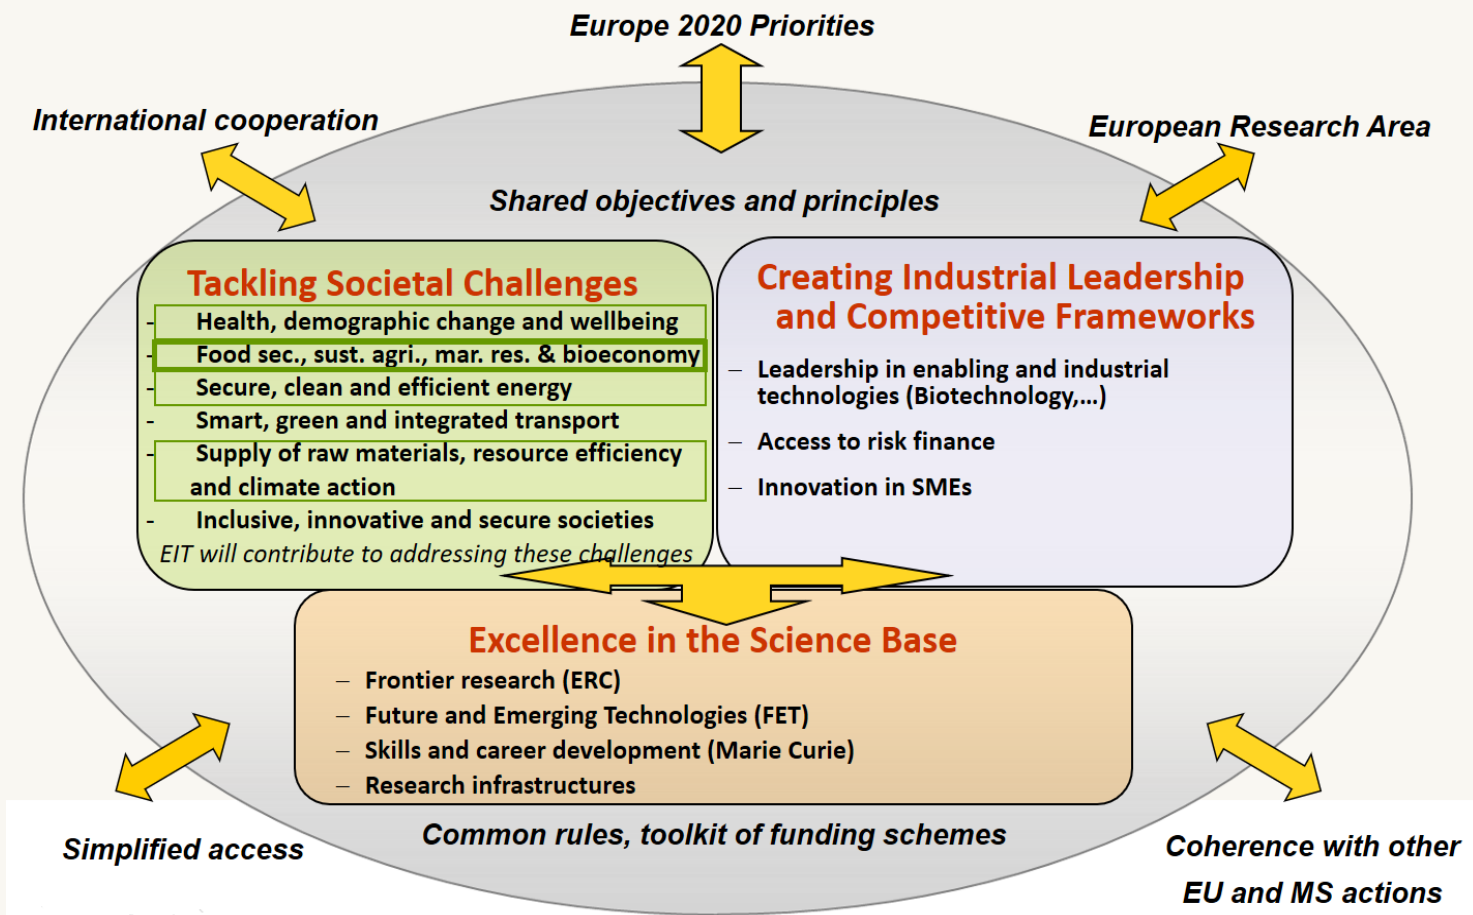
Europe 2020 Priorities

International cooperation

European Research Area

Shared objectives and principles

Tackling Societal Challenges

- Health, demographic change and wellbeing
- Food sec., sust. agri., mar. res. & bioeconomy
- Secure, clean and efficient energy
- Smart, green and integrated transport
- Supply of raw materials, resource efficiency and climate action
- Inclusive, innovative and secure societies

EIT will contribute to addressing these challenges

Creating Industrial Leadership and Competitive Frameworks

– Leadership in enabling and industrial technologies (Biotechnology,...)
– Access to risk finance
– Innovation in SMEs

Excellence in the Science Base

– Frontier research (ERC)
– Future and Emerging Technologies (FET)
– Skills and career development (Marie Curie)
– Research infrastructures

Simplified access

Common rules, toolkit of funding schemes

Coherence with other EU and MS actions